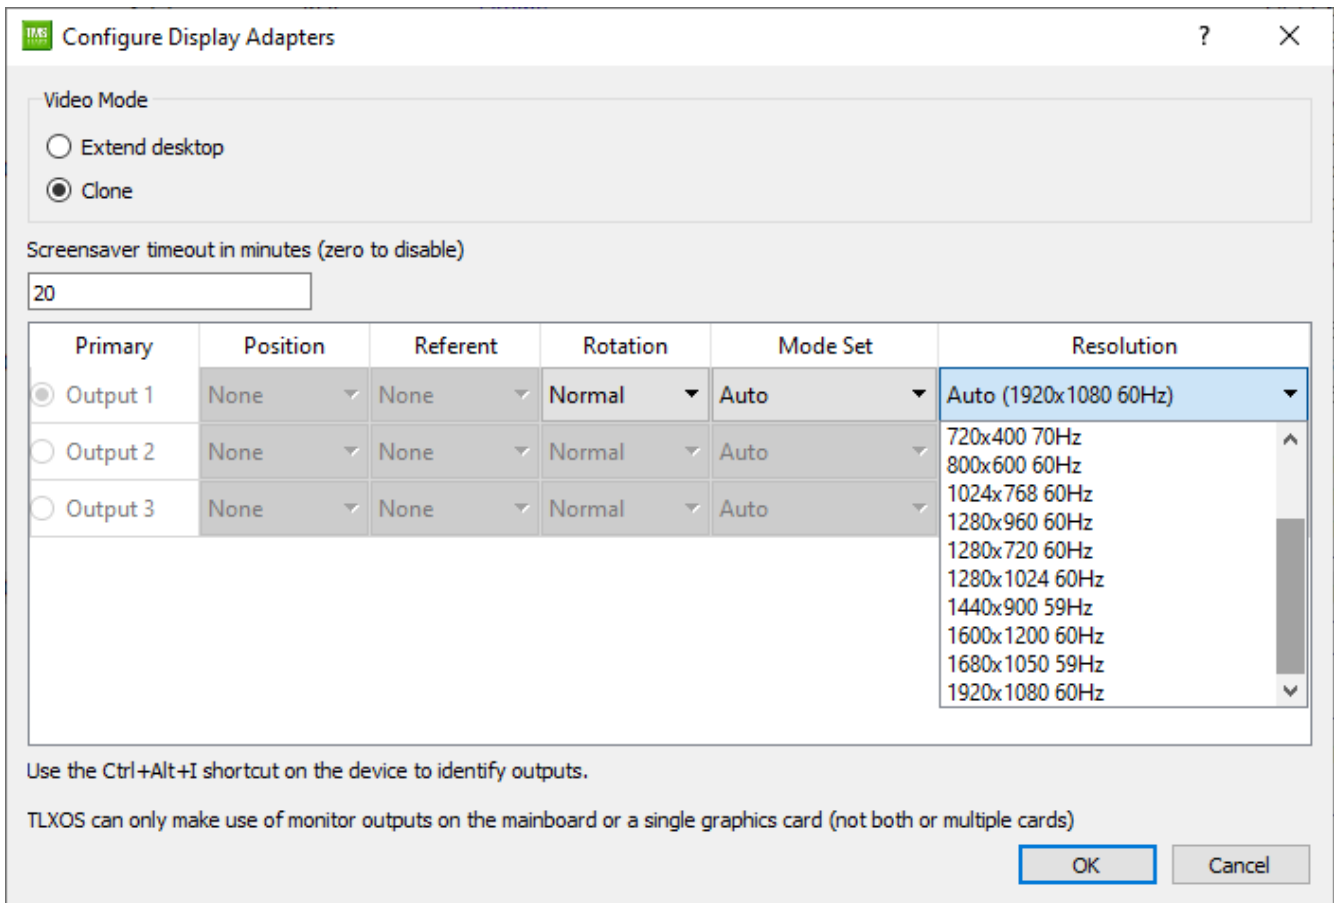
Configure Display Adapters

?

Video Mode

Extend desktop

Clone

Screensaver timeout in minutes (zero to disable)

20

| Primary | Position | Referent | Rotation | Mode Set | Resolution |
|---|---|---|---|---|---|
| Output 1 | None | None | Normal | Auto | Auto (1920x1080 60Hz) |
| Output 2 | None | None | Normal | Auto | |
| Output 3 | None | None | Normal | Auto | |

720x400 70Hz
800x600 60Hz
1024x768 60Hz
1280x960 60Hz
1280x720 60Hz
1280x1024 60Hz
1440x900 59Hz
1600x1200 60Hz
1680x1050 59Hz
1920x1080 60Hz

Use the Ctrl+Alt+I shortcut on the device to identify outputs.

TLXOS can only make use of monitor outputs on the mainboard or a single graphics card (not both or multiple cards)

OK

Cancel